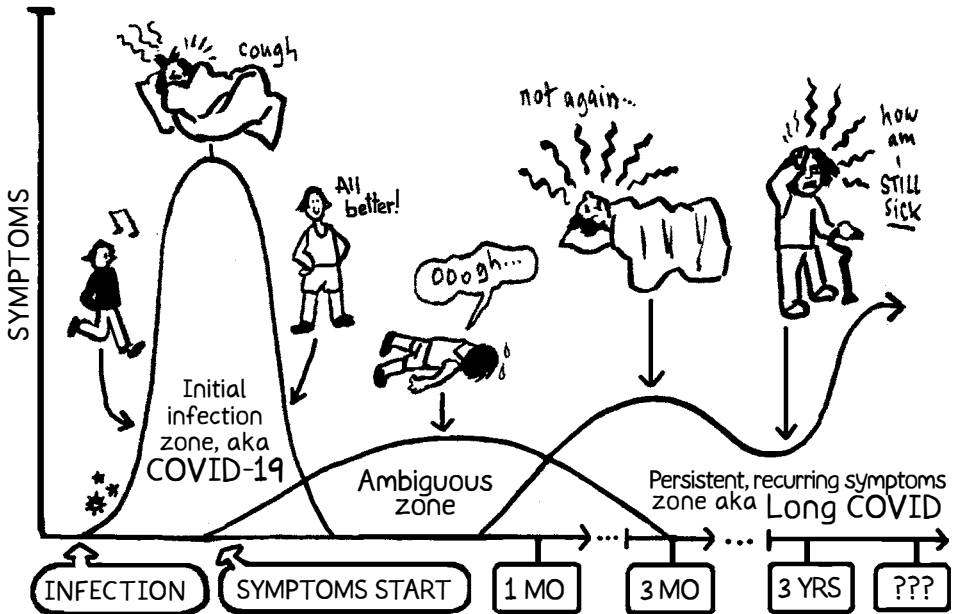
SYMPTOMS

cough

All better!

Ooogh...

not again...

how am I STILL SICK

Initial infection zone, aka COVID-19

Ambiguous zone

Persistent, recurring symptoms zone aka Long COVID

INFECTION

SYMPTOMS START

1 MO

3 MO

3 YRS

???